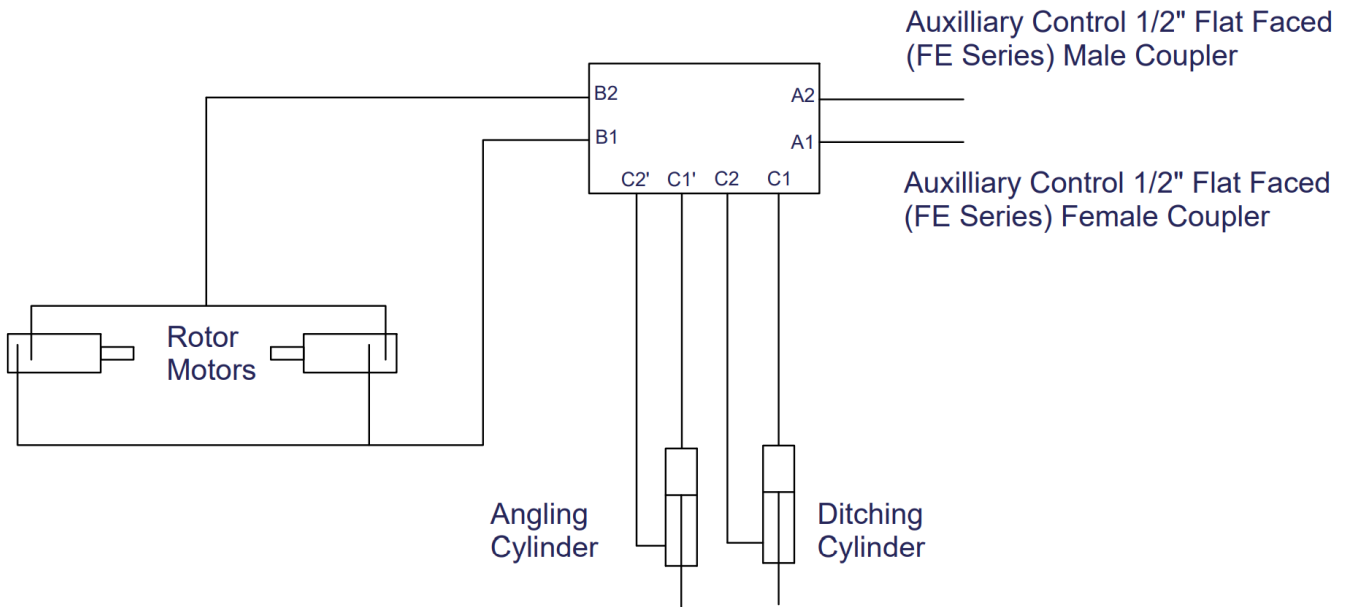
Auxilliary Control 1/2" Flat Faced (FE Series) Male Coupler

B2
B1
A2
A1
C2'
C1'
C2
C1

Auxilliary Control 1/2" Flat Faced (FE Series) Female Coupler

Rotor Motors

Angling Cylinder

Ditching Cylinder